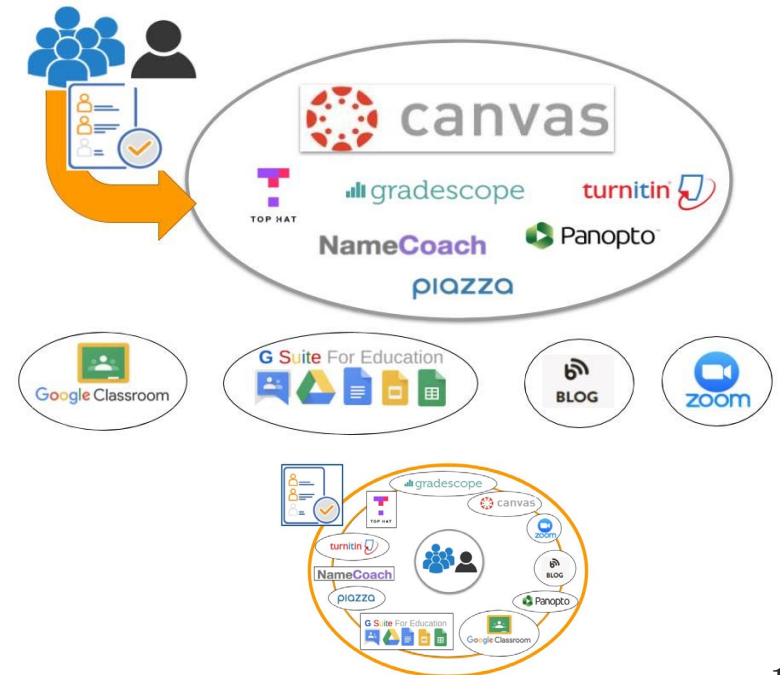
canvas

T
TOP HAT

gradescope

turnitin

NameCoach

Panopto

piazza

Google Classroom

G Suite For Education

BLOG

zoom

gradescope

T
TOP HAT

canvas

zoom

turnitin

BLOG

NameCoach

Panopto

piazza

G Suite For Education

Google Classroom

1